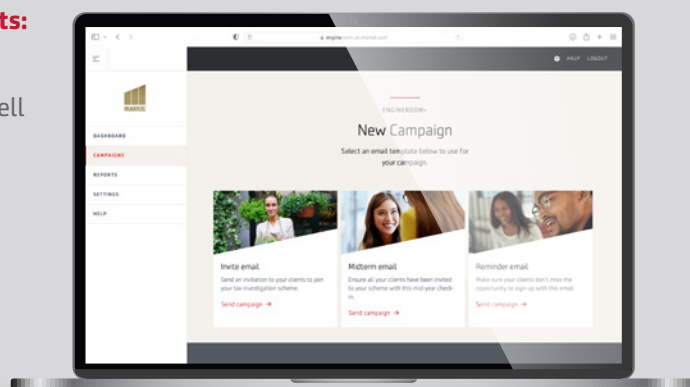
ts:

ell

engine.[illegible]

HELP LOGOUT

MARKEL

DASHBOARD

CAMPAIGNS

REPORTS

SETTINGS

HELP

ENGINEROOM+

New Campaign

Select an email template below to use for your campaign.

Invite email

Send an invitation to your clients to join your tax investigation scheme.

Send campaign →

Midterm email

Ensure all your clients have been invited to your scheme with this mid-year check-in.

Send campaign →

Reminder email

Make sure your clients don't miss the opportunity to sign up with this email.

Send campaign →